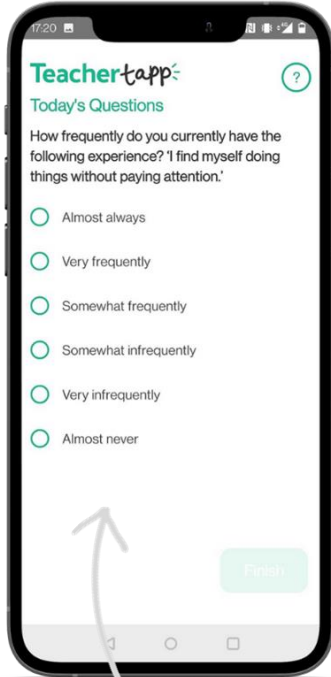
17:20

Teachertapp

?

Today's Questions

How frequently do you currently have the following experience? 'I find myself doing things without paying attention.'

Almost always

Very frequently

Somewhat frequently

Somewhat infrequently

Very infrequently

Almost never

Finish